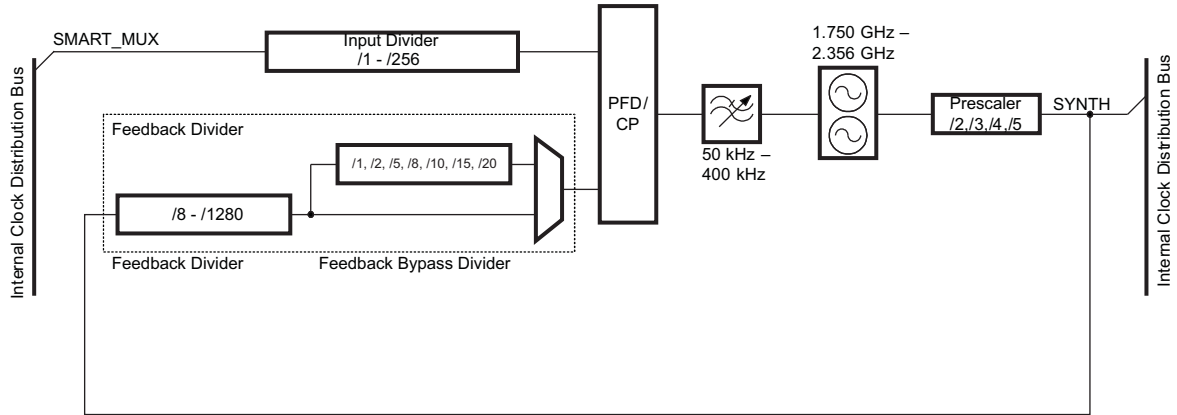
Internal Clock Distribution Bus

SMART_MUX

Input Divider
/1 - /256

Feedback Divider

/1, /2, /5, /8, /10, /15, /20

/8 - /1280

Feedback Divider

Feedback Bypass Divider

PFD/
CP

50 kHz –
400 kHz

1.750 GHz –
2.356 GHz

Prescaler
/2,/3,/4,/5

SYNTH

Internal Clock Distribution Bus